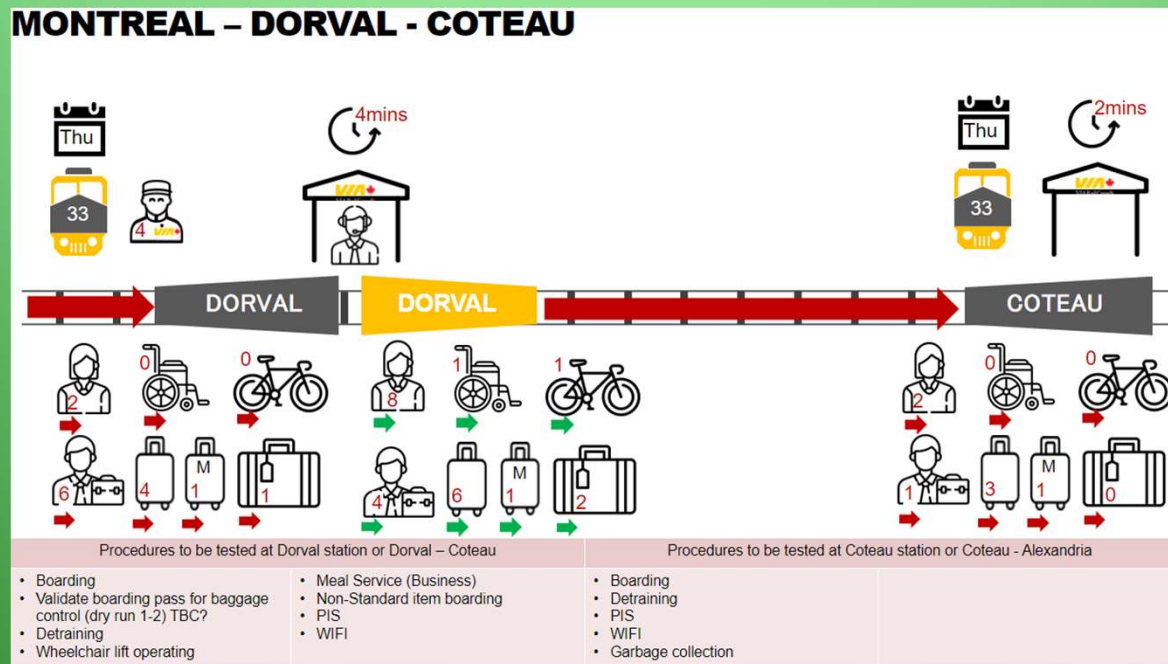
MONTREAL – DORVAL - COTEAU

Thu

33

4

4mins

VIA

DORVAL

DORVAL

2 0 0

6 4 M 1 1

8 1 1

4 6 M 1 2

Thu

33

2mins

VIA

COTEAU

2 0 0

1 3 M 1 0

| Procedures to be tested at Dorval station or Dorval – Coteau | Procedures to be tested at Coteau station or Coteau - Alexandria |
|---|---|
| • Boarding<br>• Validate boarding pass for baggage control (dry run 1-2) TBC?<br>• Detraining<br>• Wheelchair lift operating<br>• Meal Service (Business)<br>• Non-Standard item boarding<br>• PIS<br>• WIFI | • Boarding<br>• Detraining<br>• PIS<br>• WIFI<br>• Garbage collection |